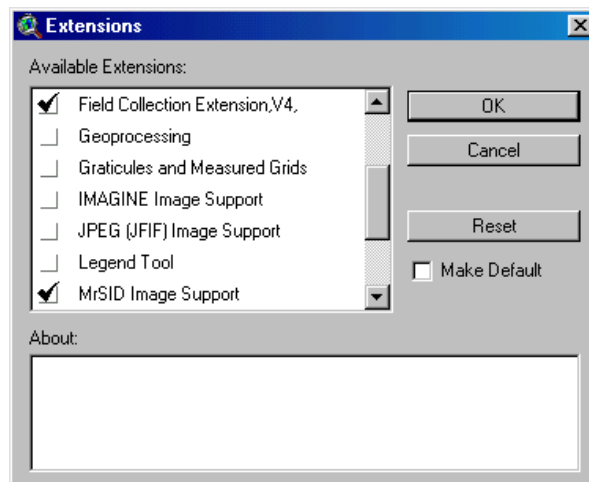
Extensions

Available Extensions:

Field Collection Extension,V4,
Geoprocessing
Graticules and Measured Grids
IMAGINE Image Support
JPEG (JFIF) Image Support
Legend Tool
MrSID Image Support

OK
Cancel
Reset
Make Default

About: